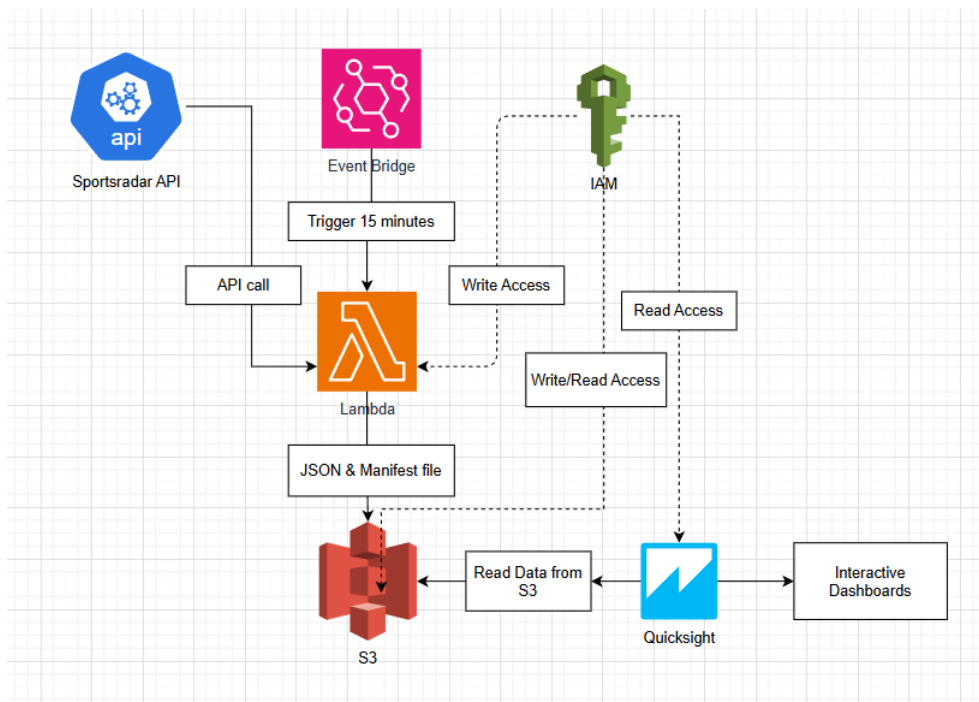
api

Sportsradar API

Event Bridge

IAM

Trigger 15 minutes

API call

Write Access

Read Access

Write/Read Access

Lambda

JSON & Manifest file

Read Data from S3

Interactive Dashboards

S3

Quicksight